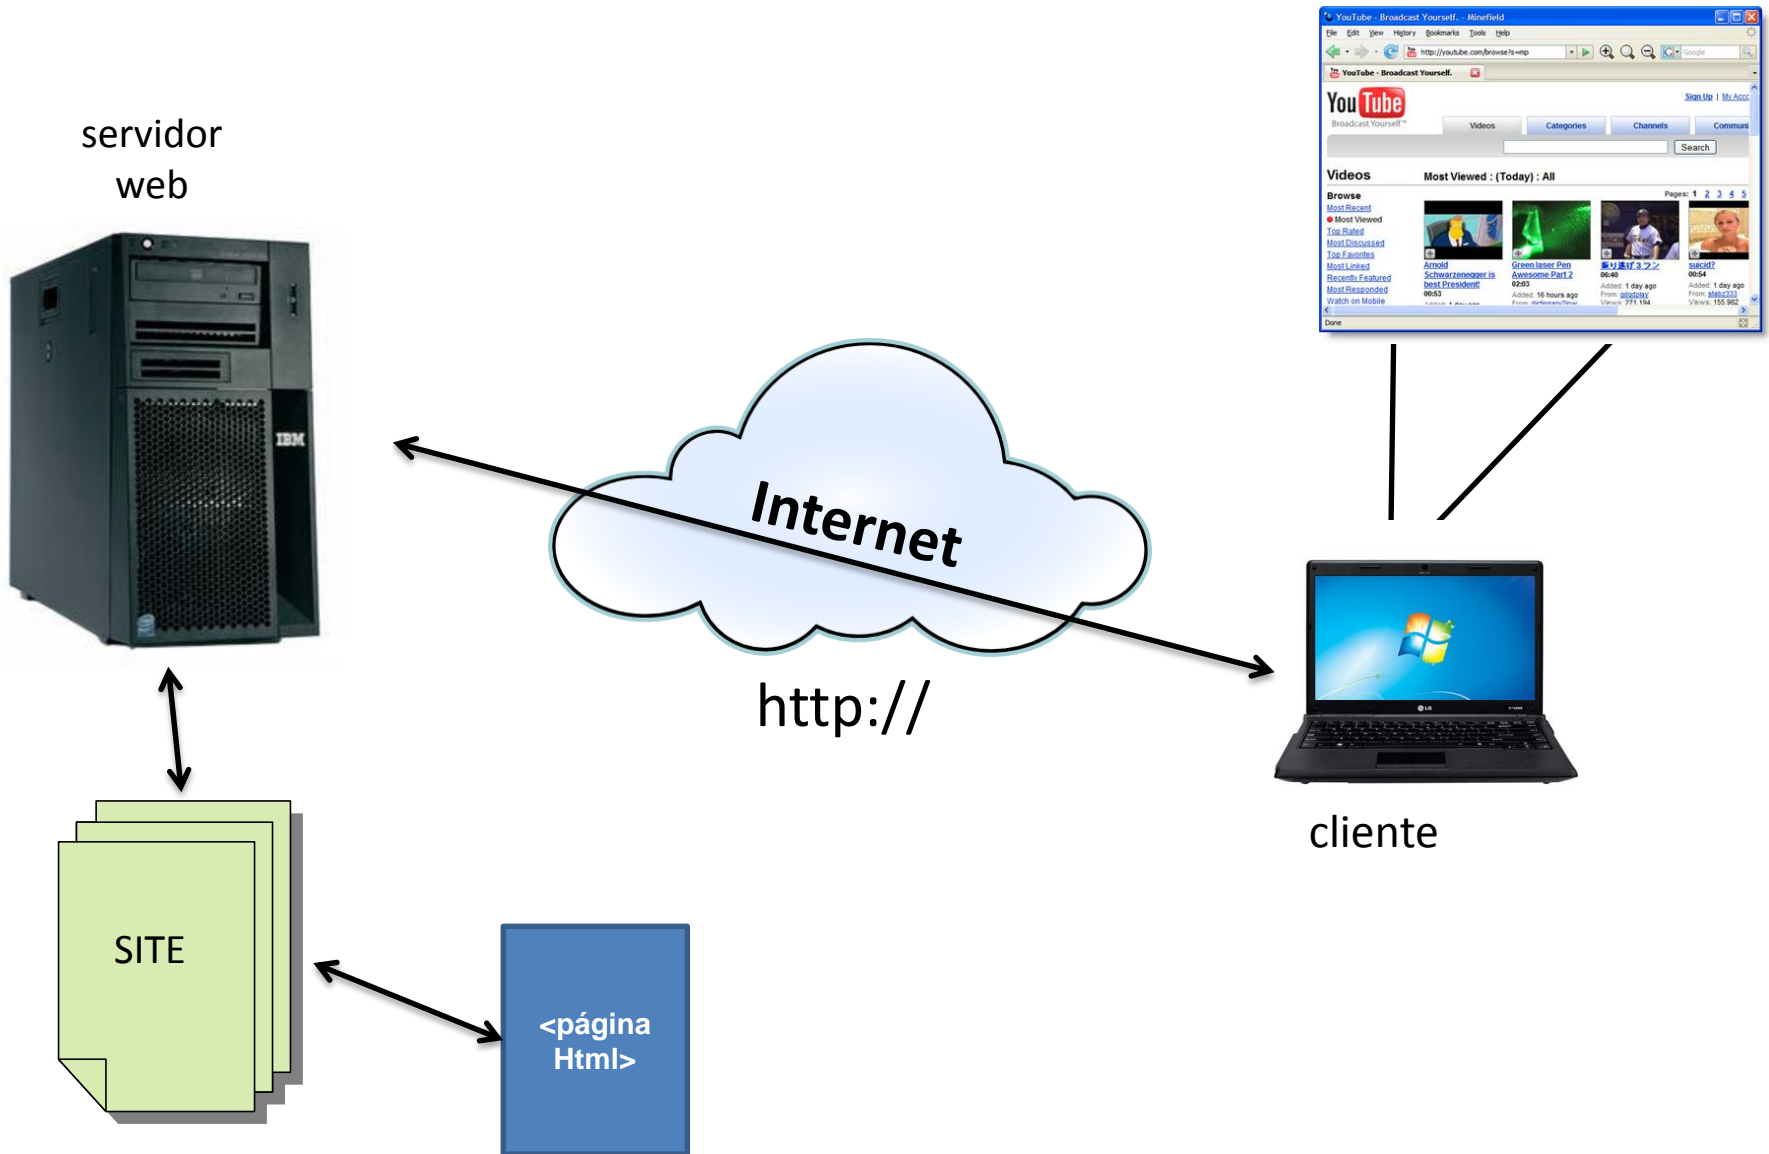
servidor web

IBM

Internet

http://

SITE

<página Html>

cliente

YouTube - Broadcast Yourself. - Minefield
File Edit View History Bookmarks Tools Help
http://youtube.com/browse?s=mp
YouTube - Broadcast Yourself.
You Tube
Broadcast Yourself™
Sign Up | My Acc
Videos Categories Channels Communi
Search
Videos
Most Viewed : (Today) : All
Browse
Pages: 1 2 3 4 5
Most Recent
Most Viewed
Top Rated
Most Discussed
Top Favorites
Most Linked
Recently Featured
Most Responded
Watch on Mobile
Arnold Schwarzenegger is best President!
00:53
Green laser Pen Awesome Part 2
02:03
Added: 16 hours ago
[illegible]
06:40
Added: 1 day ago
suicid?
00:54
Added: 1 day ago
Views: 155,982
Done